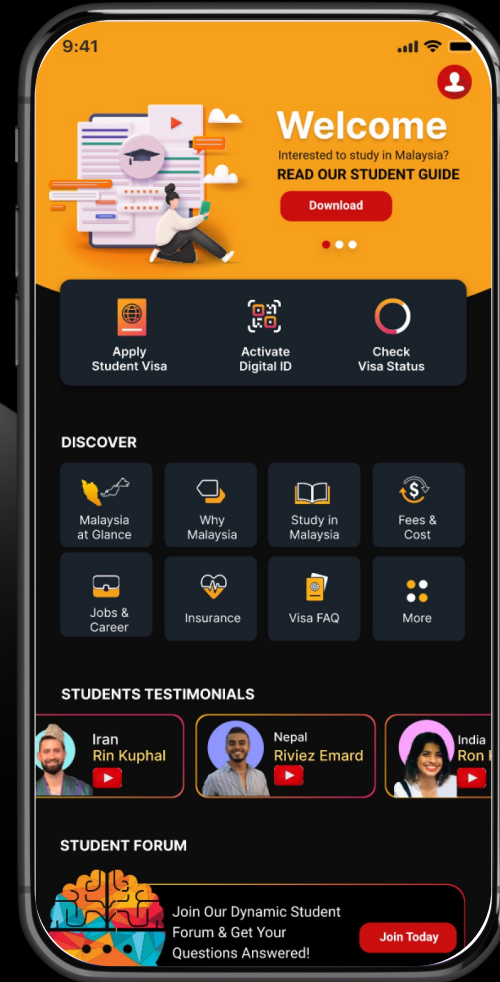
9:41

Welcome
Interested to study in Malaysia?
READ OUR STUDENT GUIDE
Download

Apply Student Visa
Activate Digital ID
Check Visa Status

DISCOVER
Malaysia at Glance
Why Malaysia
Study in Malaysia
Fees & Cost
Jobs & Career
Insurance
Visa FAQ
More

STUDENTS TESTIMONIALS
Iran
Rin Kuphal
Nepal
Riviez Emard
India
Ron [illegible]

STUDENT FORUM
Join Our Dynamic Student Forum & Get Your Questions Answered!
Join Today